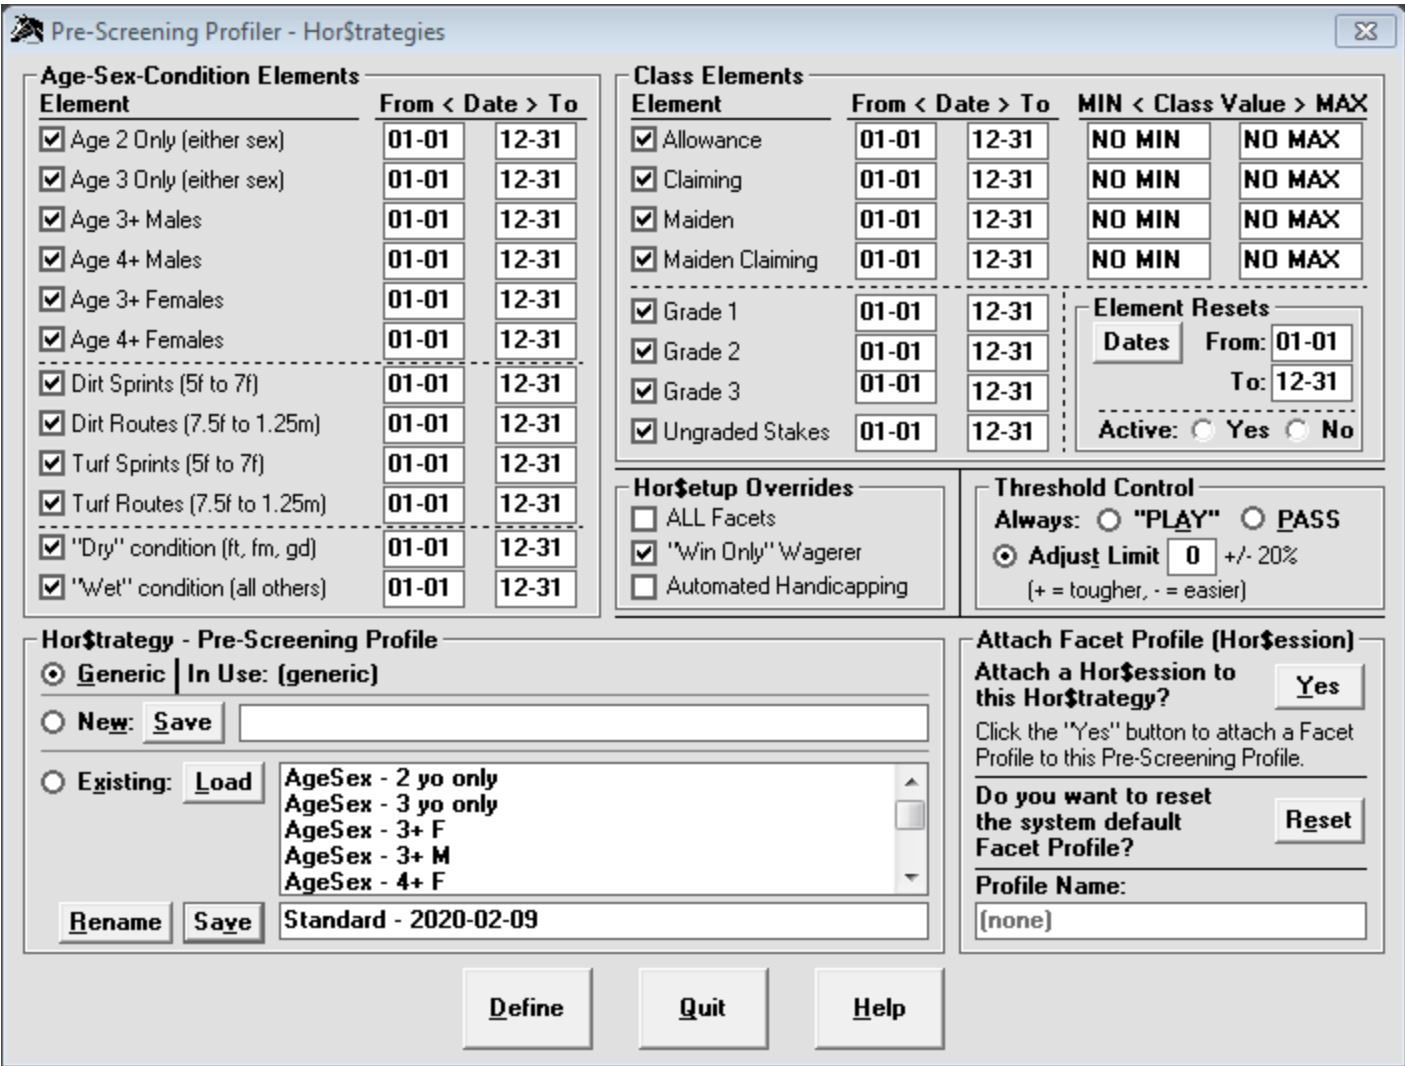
Pre-Screening Profiler - Hor$trategies

Age-Sex-Condition Elements

| Element | From < Date > To | |
|---|---|---|
| Age 2 Only (either sex) | 01-01 | 12-31 |
| Age 3 Only (either sex) | 01-01 | 12-31 |
| Age 3+ Males | 01-01 | 12-31 |
| Age 4+ Males | 01-01 | 12-31 |
| Age 3+ Females | 01-01 | 12-31 |
| Age 4+ Females | 01-01 | 12-31 |
| Dirt Sprints (5f to 7f) | 01-01 | 12-31 |
| Dirt Routes (7.5f to 1.25m) | 01-01 | 12-31 |
| Turf Sprints (5f to 7f) | 01-01 | 12-31 |
| Turf Routes (7.5f to 1.25m) | 01-01 | 12-31 |
| "Dry" condition (ft, fm, gd) | 01-01 | 12-31 |
| "Wet" condition (all others) | 01-01 | 12-31 |

Class Elements

| Element | From < Date > To | | MIN < Class Value > MAX | |
|---|---|---|---|---|
| Allowance | 01-01 | 12-31 | NO MIN | NO MAX |
| Claiming | 01-01 | 12-31 | NO MIN | NO MAX |
| Maiden | 01-01 | 12-31 | NO MIN | NO MAX |
| Maiden Claiming | 01-01 | 12-31 | NO MIN | NO MAX |
| Grade 1 | 01-01 | 12-31 | | |
| Grade 2 | 01-01 | 12-31 | | |
| Grade 3 | 01-01 | 12-31 | | |
| Ungraded Stakes | 01-01 | 12-31 | | |

Element Resets
Dates From: 01-01
To: 12-31
Active: Yes No

Hor$etup Overrides
ALL Facets
"Win Only" Wagerer
Automated Handicapping

Threshold Control
Always: "PLAY" PASS
Adjust Limit 0 +/- 20%
(+ = tougher, - = easier)

Hor$trategy - Pre-Screening Profile
Generic | In Use: (generic)
New: Save
Existing: Load
AgeSex - 2 yo only
AgeSex - 3 yo only
AgeSex - 3+ F
AgeSex - 3+ M
AgeSex - 4+ F
Rename Save Standard - 2020-02-09

Attach Facet Profile (Hor$ession)
Attach a Hor$ession to this Hor$trategy? Yes
Click the "Yes" button to attach a Facet Profile to this Pre-Screening Profile.
Do you want to reset the system default Facet Profile? Reset
Profile Name:
(none)

Define Quit Help